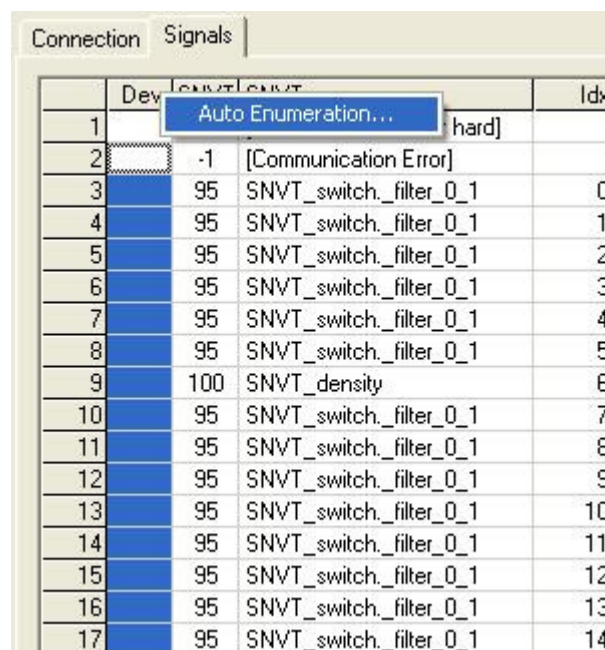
Connection Signals

Auto Enumeration...

| | Dev | SNVT | SNVT | Idx |
|---|---|---|---|---|
| 1 | | | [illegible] hard] | |
| 2 | | -1 | [Communication Error] | |
| 3 | | 95 | SNVT_switch._filter_0_1 | 0 |
| 4 | | 95 | SNVT_switch._filter_0_1 | 1 |
| 5 | | 95 | SNVT_switch._filter_0_1 | 2 |
| 6 | | 95 | SNVT_switch._filter_0_1 | 3 |
| 7 | | 95 | SNVT_switch._filter_0_1 | 4 |
| 8 | | 95 | SNVT_switch._filter_0_1 | 5 |
| 9 | | 100 | SNVT_density | 6 |
| 10 | | 95 | SNVT_switch._filter_0_1 | 7 |
| 11 | | 95 | SNVT_switch._filter_0_1 | 8 |
| 12 | | 95 | SNVT_switch._filter_0_1 | 9 |
| 13 | | 95 | SNVT_switch._filter_0_1 | 10 |
| 14 | | 95 | SNVT_switch._filter_0_1 | 11 |
| 15 | | 95 | SNVT_switch._filter_0_1 | 12 |
| 16 | | 95 | SNVT_switch._filter_0_1 | 13 |
| 17 | | 95 | SNVT_switch._filter_0_1 | 14 |